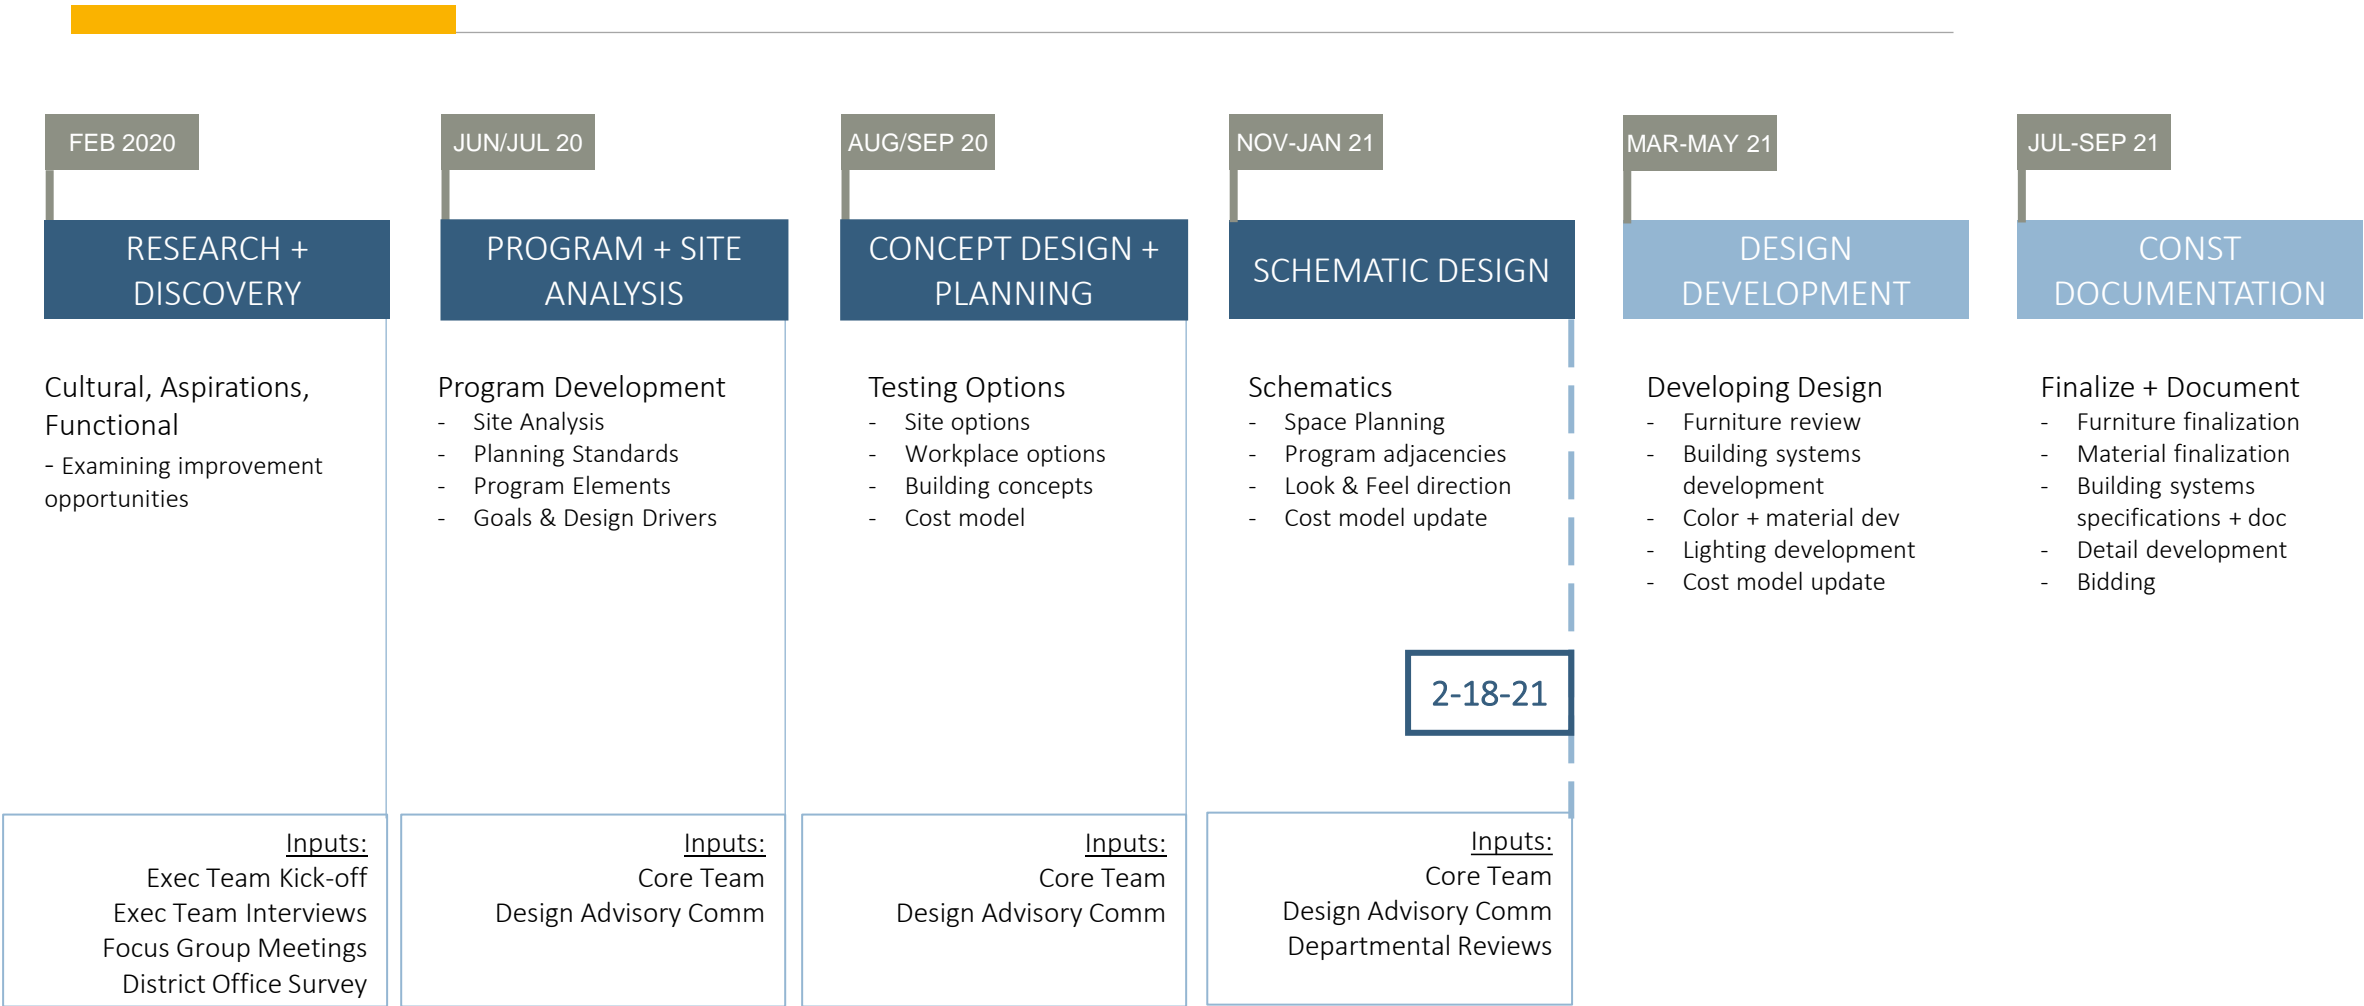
FEB 2020

RESEARCH + DISCOVERY

Cultural, Aspirations, Functional

- Examining improvement opportunities

Inputs:
Exec Team Kick-off
Exec Team Interviews
Focus Group Meetings
District Office Survey

JUN/JUL 20

PROGRAM + SITE ANALYSIS

Program Development
- Site Analysis
- Planning Standards
- Program Elements
- Goals & Design Drivers

Inputs:
Core Team
Design Advisory Comm

AUG/SEP 20

CONCEPT DESIGN + PLANNING

Testing Options
- Site options
- Workplace options
- Building concepts
- Cost model

Inputs:
Core Team
Design Advisory Comm

NOV-JAN 21

SCHEMATIC DESIGN

Schematics
- Space Planning
- Program adjacencies
- Look & Feel direction
- Cost model update

2-18-21

Inputs:
Core Team
Design Advisory Comm
Departmental Reviews

MAR-MAY 21

DESIGN DEVELOPMENT

Developing Design
- Furniture review
- Building systems development
- Color + material dev
- Lighting development
- Cost model update

JUL-SEP 21

CONST DOCUMENTATION

Finalize + Document
- Furniture finalization
- Material finalization
- Building systems specifications + doc
- Detail development
- Bidding